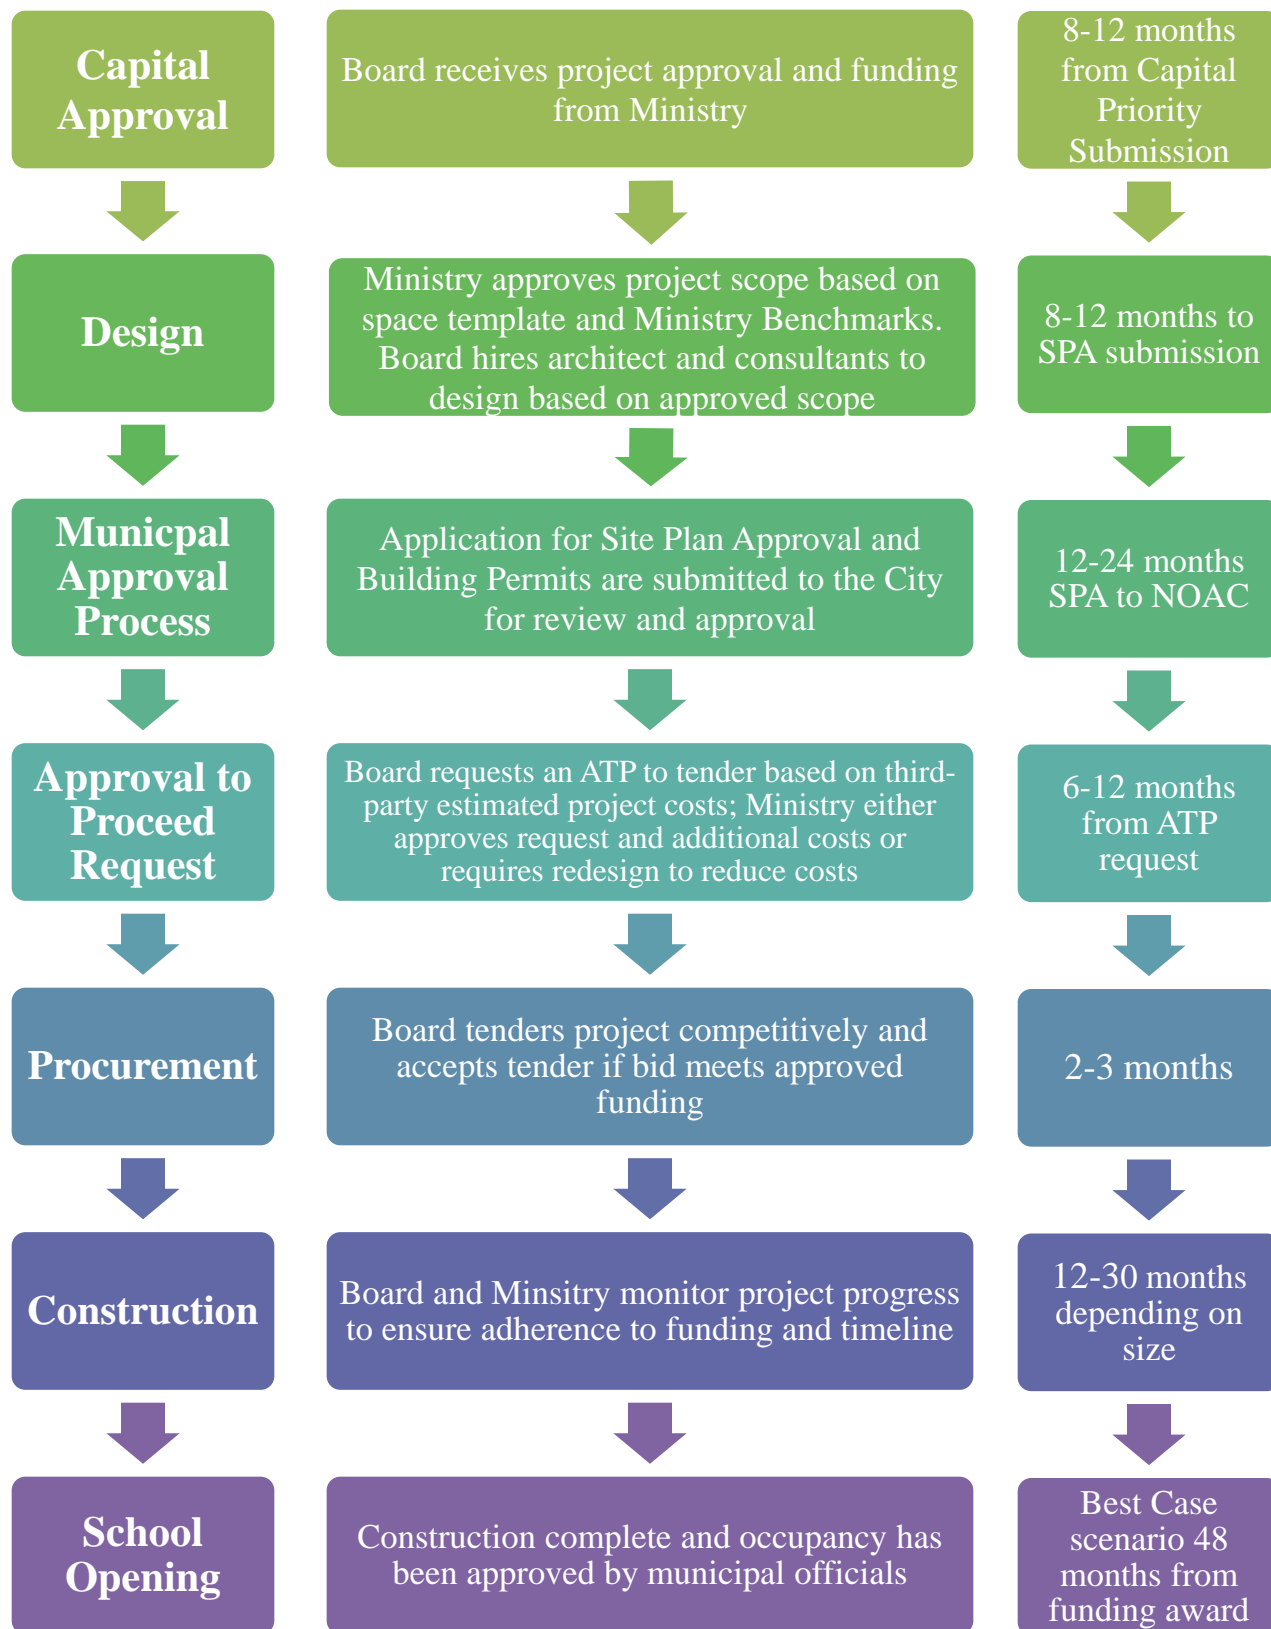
Capital Approval

Board receives project approval and funding from Ministry

8-12 months from Capital Priority Submission

Design

Ministry approves project scope based on space template and Ministry Benchmarks. Board hires architect and consultants to design based on approved scope

8-12 months to SPA submission

Municpal Approval Process

Application for Site Plan Approval and Building Permits are submitted to the City for review and approval

12-24 months SPA to NOAC

Approval to Proceed Request

Board requests an ATP to tender based on third-party estimated project costs; Ministry either approves request and additional costs or requires redesign to reduce costs

6-12 months from ATP request

Procurement

Board tenders project competitively and accepts tender if bid meets approved funding

2-3 months

Construction

Board and Minsitry monitor project progress to ensure adherence to funding and timeline

12-30 months depending on size

School Opening

Construction complete and occupancy has been approved by municipal officials

Best Case scenario 48 months from funding award